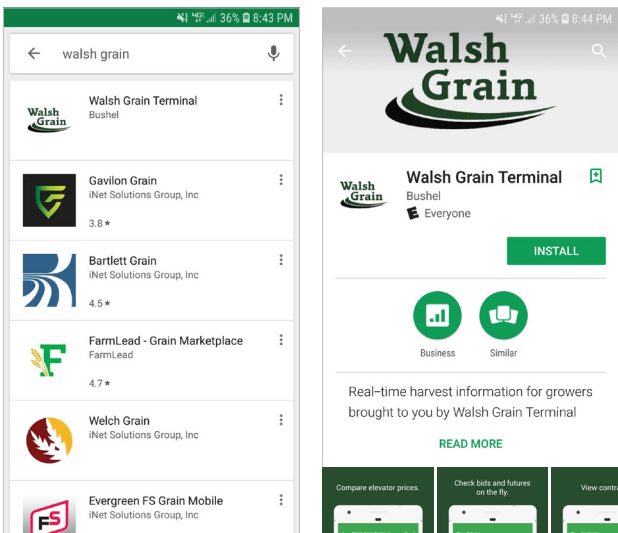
36% 8:43 PM

walsh grain

Walsh Grain

Walsh Grain Terminal
Bushel

Gavilon Grain
iNet Solutions Group, Inc
3.8 ★

Bartlett Grain
iNet Solutions Group, Inc
4.5 ★

FarmLead - Grain Marketplace
FarmLead
4.7 ★

Welch Grain
iNet Solutions Group, Inc

Evergreen FS Grain Mobile
iNet Solutions Group, Inc

36% 8:44 PM

Walsh Grain

Walsh Grain

Walsh Grain Terminal
Bushel
Everyone

INSTALL

Business

Similar

Real-time harvest information for growers brought to you by Walsh Grain Terminal

READ MORE

Compare elevator prices.

Check bids and futures on the fly.

View contra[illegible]